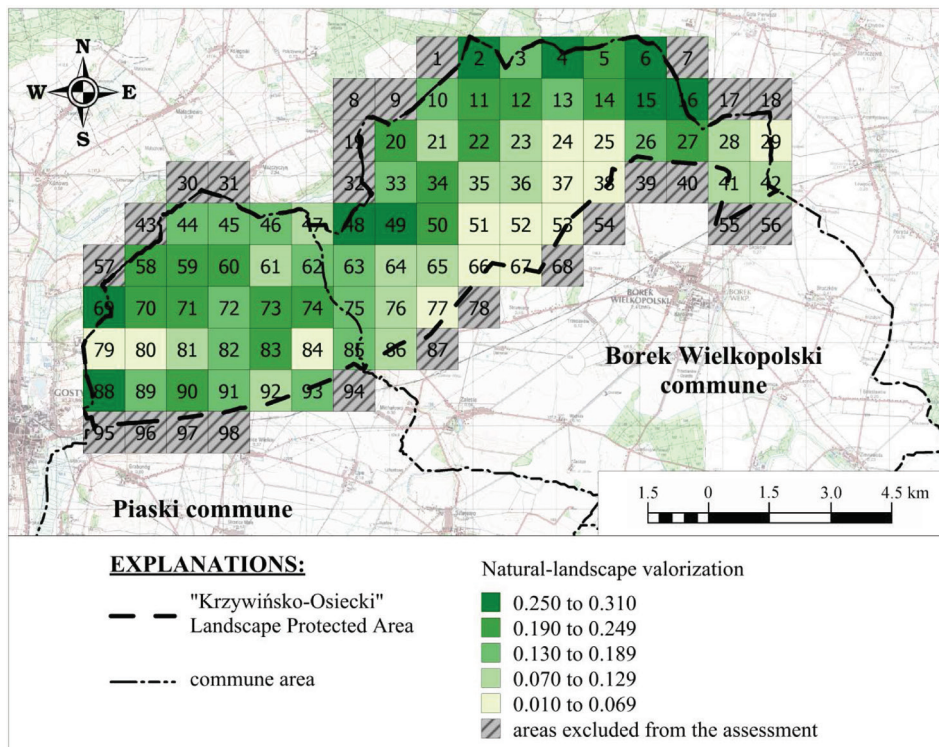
N
W E
S

1 2 3 4 5 6 7
8 9 10 11 12 13 14 15 16 17 18
19 20 21 22 23 24 25 26 27 28 29
30 31 32 33 34 35 36 37 38 39 40 41 42
43 44 45 46 47 48 49 50 51 52 53 54 55 56
57 58 59 60 61 62 63 64 65 66 67 68
69 70 71 72 73 74 75 76 77 78
79 80 81 82 83 84 85 86 87
88 89 90 91 92 93 94
95 96 97 98

Borek Wielkopolski commune

Piaski commune

1.5 0 1.5 3.0 4.5 km

EXPLANATIONS:

"Krzywińsko-Osiecki" Landscape Protected Area

commune area

Natural-landscape valorization
0.250 to 0.310
0.190 to 0.249
0.130 to 0.189
0.070 to 0.129
0.010 to 0.069
areas excluded from the assessment